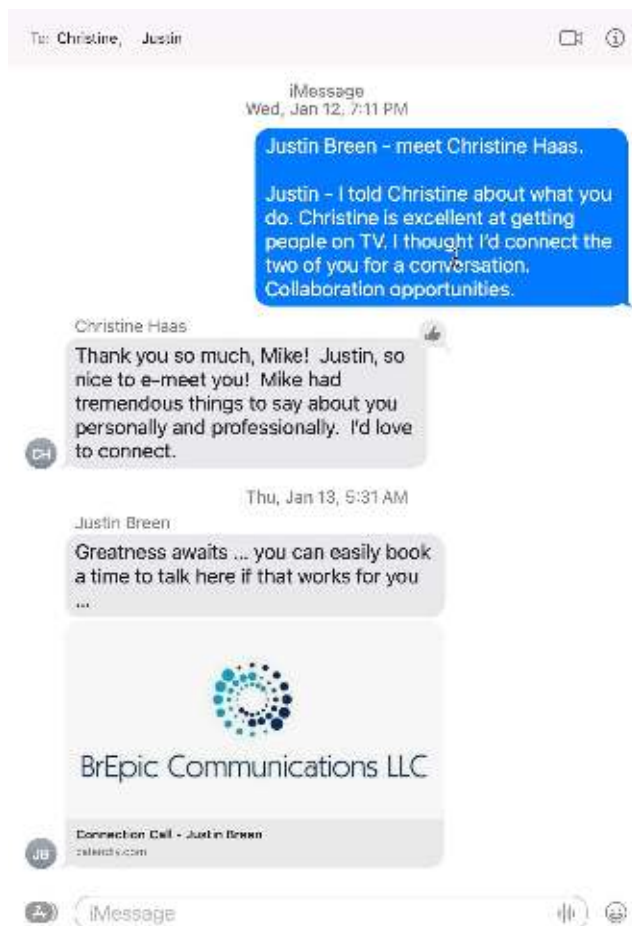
To: Christine, Justin

iMessage
Wed, Jan 12, 7:11 PM

Justin Breen - meet Christine Haas.

Justin - I told Christine about what you do. Christine is excellent at getting people on TV. I thought I'd connect the two of you for a conversation. Collaboration opportunities.

Christine Haas

Thank you so much, Mike! Justin, so nice to e-meet you! Mike had tremendous things to say about you personally and professionally. I'd love to connect.

CH

Thu, Jan 13, 5:31 AM

Justin Breen

Greatness awaits ... you can easily book a time to talk here if that works for you ...

BrEpic Communications LLC

Connection Call - Justin Breen
calendly.com

JB

iMessage